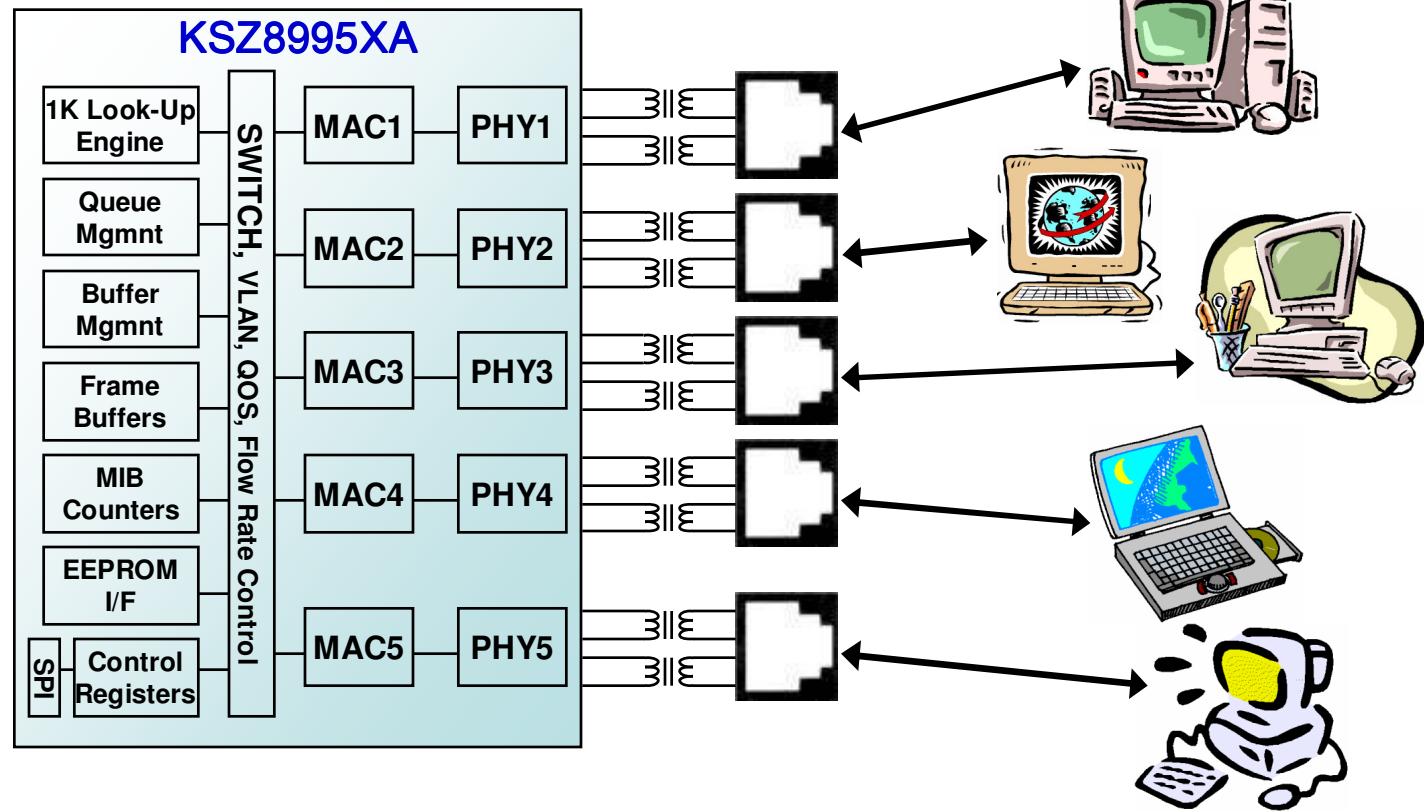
KSZ8995XA

1K Look-Up Engine

Queue Mgmnt

Buffer Mgmnt

Frame Buffers

MIB Counters

EEPROM I/F

SPI

Control Registers

SWITCH, VLAN, QOS, Flow Rate Control

MAC1

PHY1

MAC2

PHY2

MAC3

PHY3

MAC4

PHY4

MAC5

PHY5